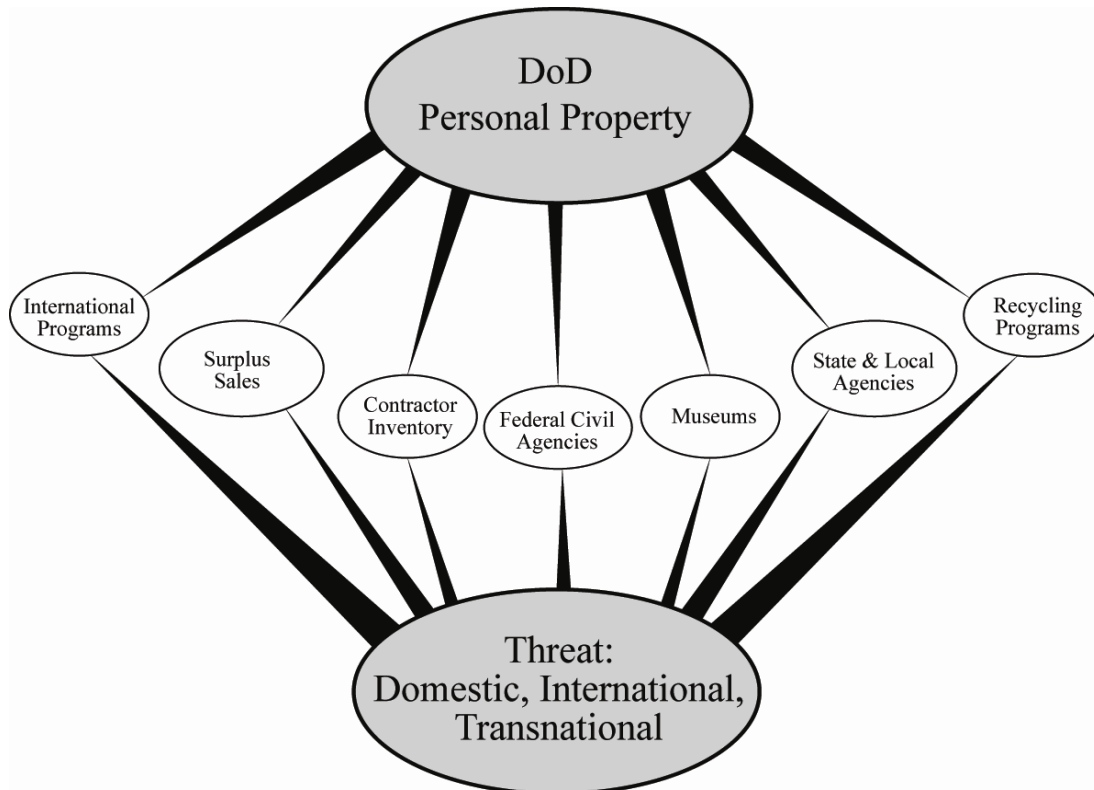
DoD
Personal Property

International Programs

Surplus Sales

Contractor Inventory

Federal Civil Agencies

Museums

State & Local Agencies

Recycling Programs

Threat:
Domestic, International, Transnational